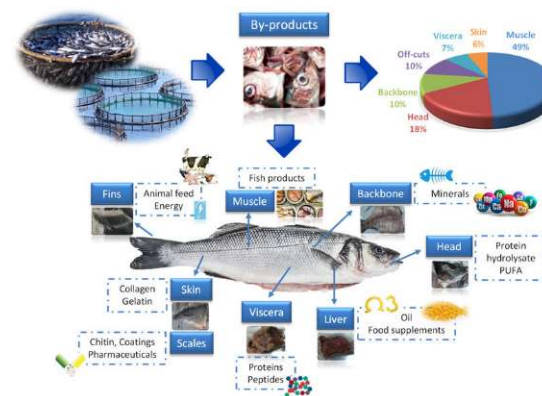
By-products

Viscera 7%
Skin 6%
Muscle 49%
Off-cuts 10%
Backbone 10%
Head 18%

Fish products

Fins
Animal feed
Energy

Muscle

Backbone
Minerals

Head
Protein hydrolysate
PUFA

Collagen
Gelatin
Skin

Chitin, Coatings
Pharmaceuticals
Scales

Viscera
Proteins
Peptides

Liver
Oil
Food supplements